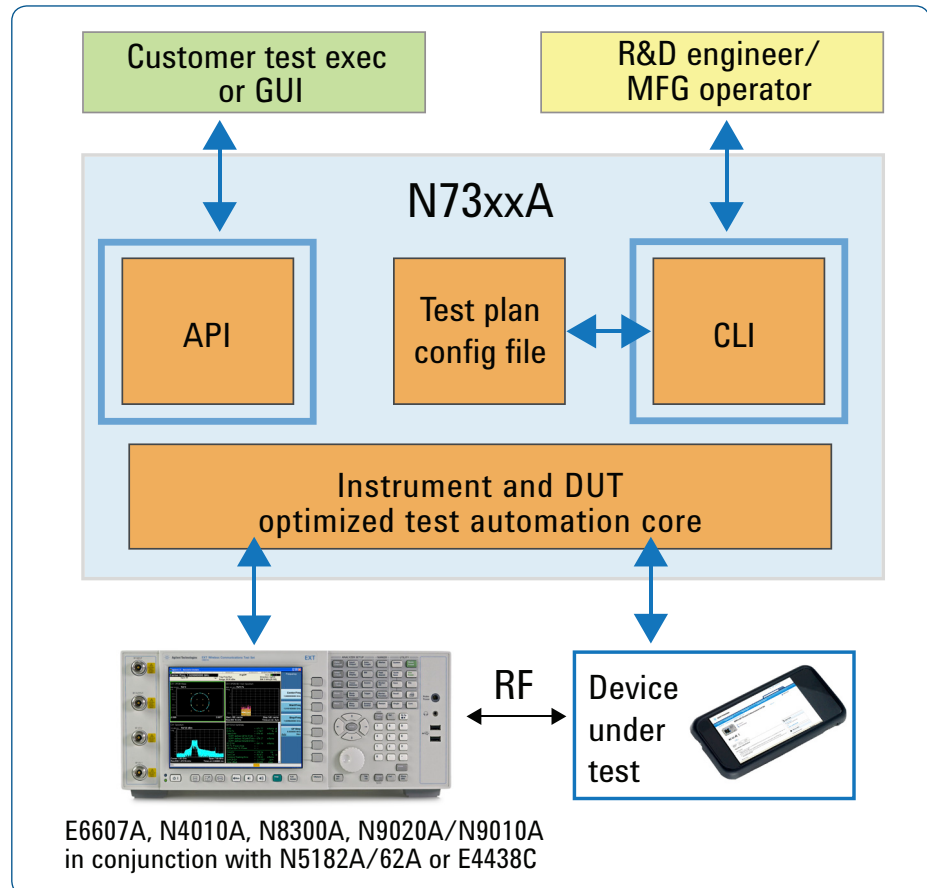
Customer test exec or GUI

R&D engineer/ MFG operator

N73xxA

API

Test plan config file

CLI

Instrument and DUT optimized test automation core

RF

Device under test

E6607A, N4010A, N8300A, N9020A/N9010A in conjunction with N5182A/62A or E4438C